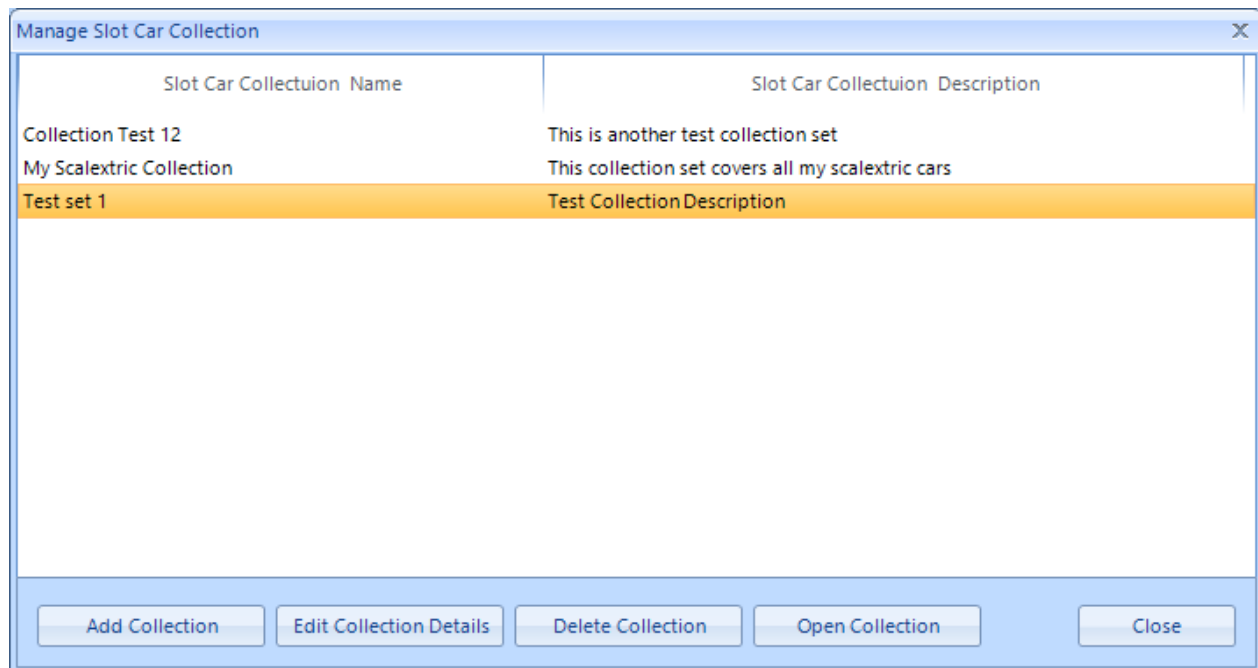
Manage Slot Car Collection

X

| Slot Car Collectuion Name | Slot Car Collectuion Description |
|---|---|
| Collection Test 12 | This is another test collection set |
| My Scalextric Collection | This collection set covers all my scalextric cars |
| Test set 1 | Test Collection Description |

Add Collection

Edit Collection Details

Delete Collection

Open Collection

Close